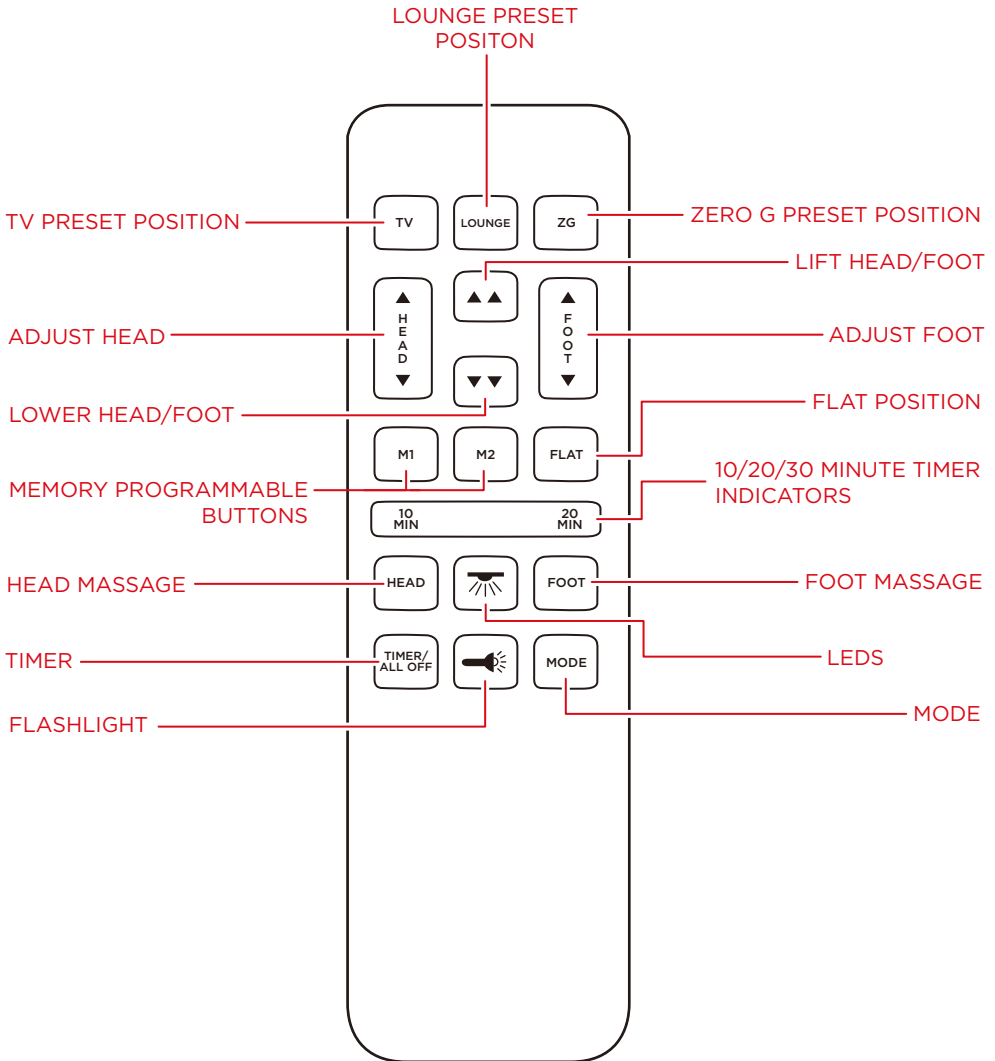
LOUNGE PRESET POSITON

TV PRESET POSITION

TV

LOUNGE

ZG

ZERO G PRESET POSITION

LIFT HEAD/FOOT

▲▲

▲ HEAD ▼

▲ FOOT ▼

ADJUST HEAD

ADJUST FOOT

▼▼

LOWER HEAD/FOOT

FLAT POSITION

M1

M2

FLAT

10/20/30 MINUTE TIMER INDICATORS

MEMORY PROGRAMMABLE BUTTONS

10 MIN

20 MIN

HEAD MASSAGE

HEAD

FOOT

FOOT MASSAGE

LEDS

TIMER

TIMER/ ALL OFF

MODE

MODE

FLASHLIGHT